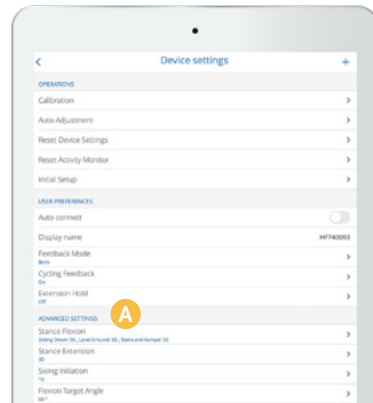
<
Device settings
+

OPERATIONS

Calibration
>

Auto Adjustment
>

Reset Device Settings
>

Reset Activity Monitor
>

Initial Setup
>

USER PREFERENCES

Auto connect

Display name
HF740093

Feedback Mode
Both
>

Cycling Feedback
On
>

Extension Hold
Off
>

A

ADVANCED SETTINGS

Stance Flexion
Sitting Down: 50, Level Ground: 50, Stairs and Ramps: 50
>

Stance Extension
30
>

Swing Initiation
10
>

Flexion Target Angle
60°
>